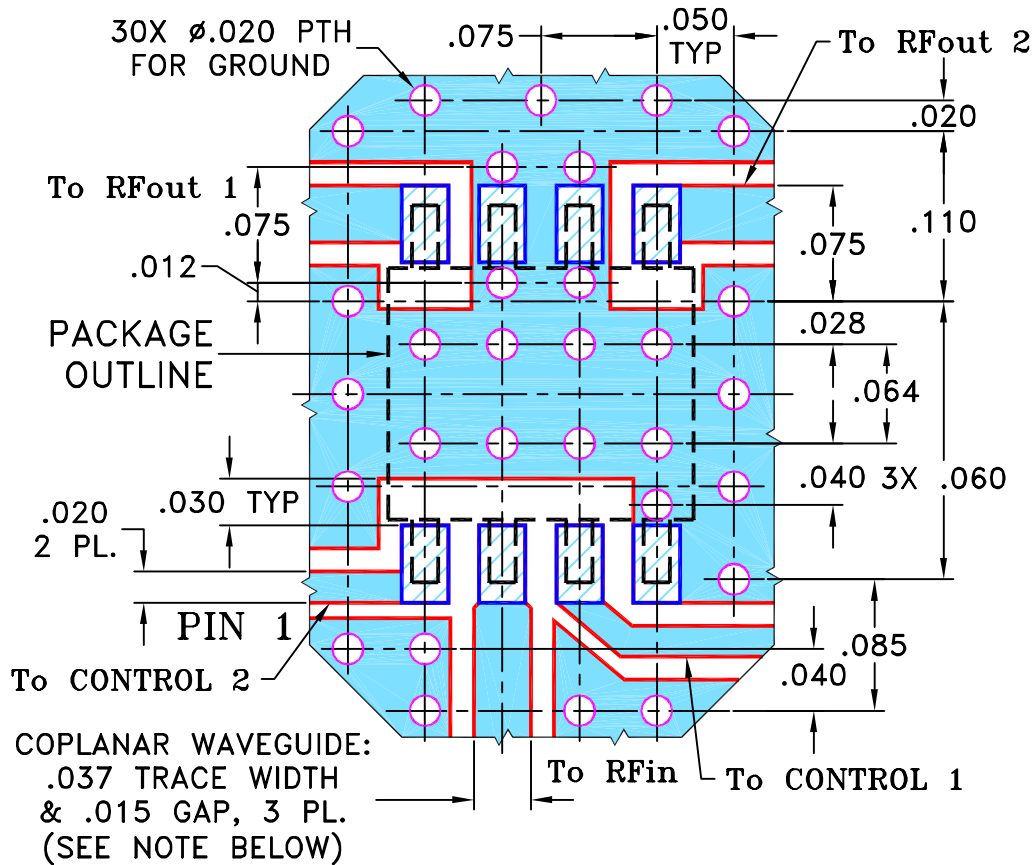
30X ø.020 PTH FOR GROUND

.075

.050 TYP

To RFout 2

.020

To RFout 1

.075

.110

.075

.012

PACKAGE OUTLINE

.028

.064

.040 3X

.060

.030 TYP

.020 2 PL.

PIN 1

.085

.040

To CONTROL 2

COPLANAR WAVEGUIDE: .037 TRACE WIDTH & .015 GAP, 3 PL. (SEE NOTE BELOW)

To RFin

To CONTROL 1